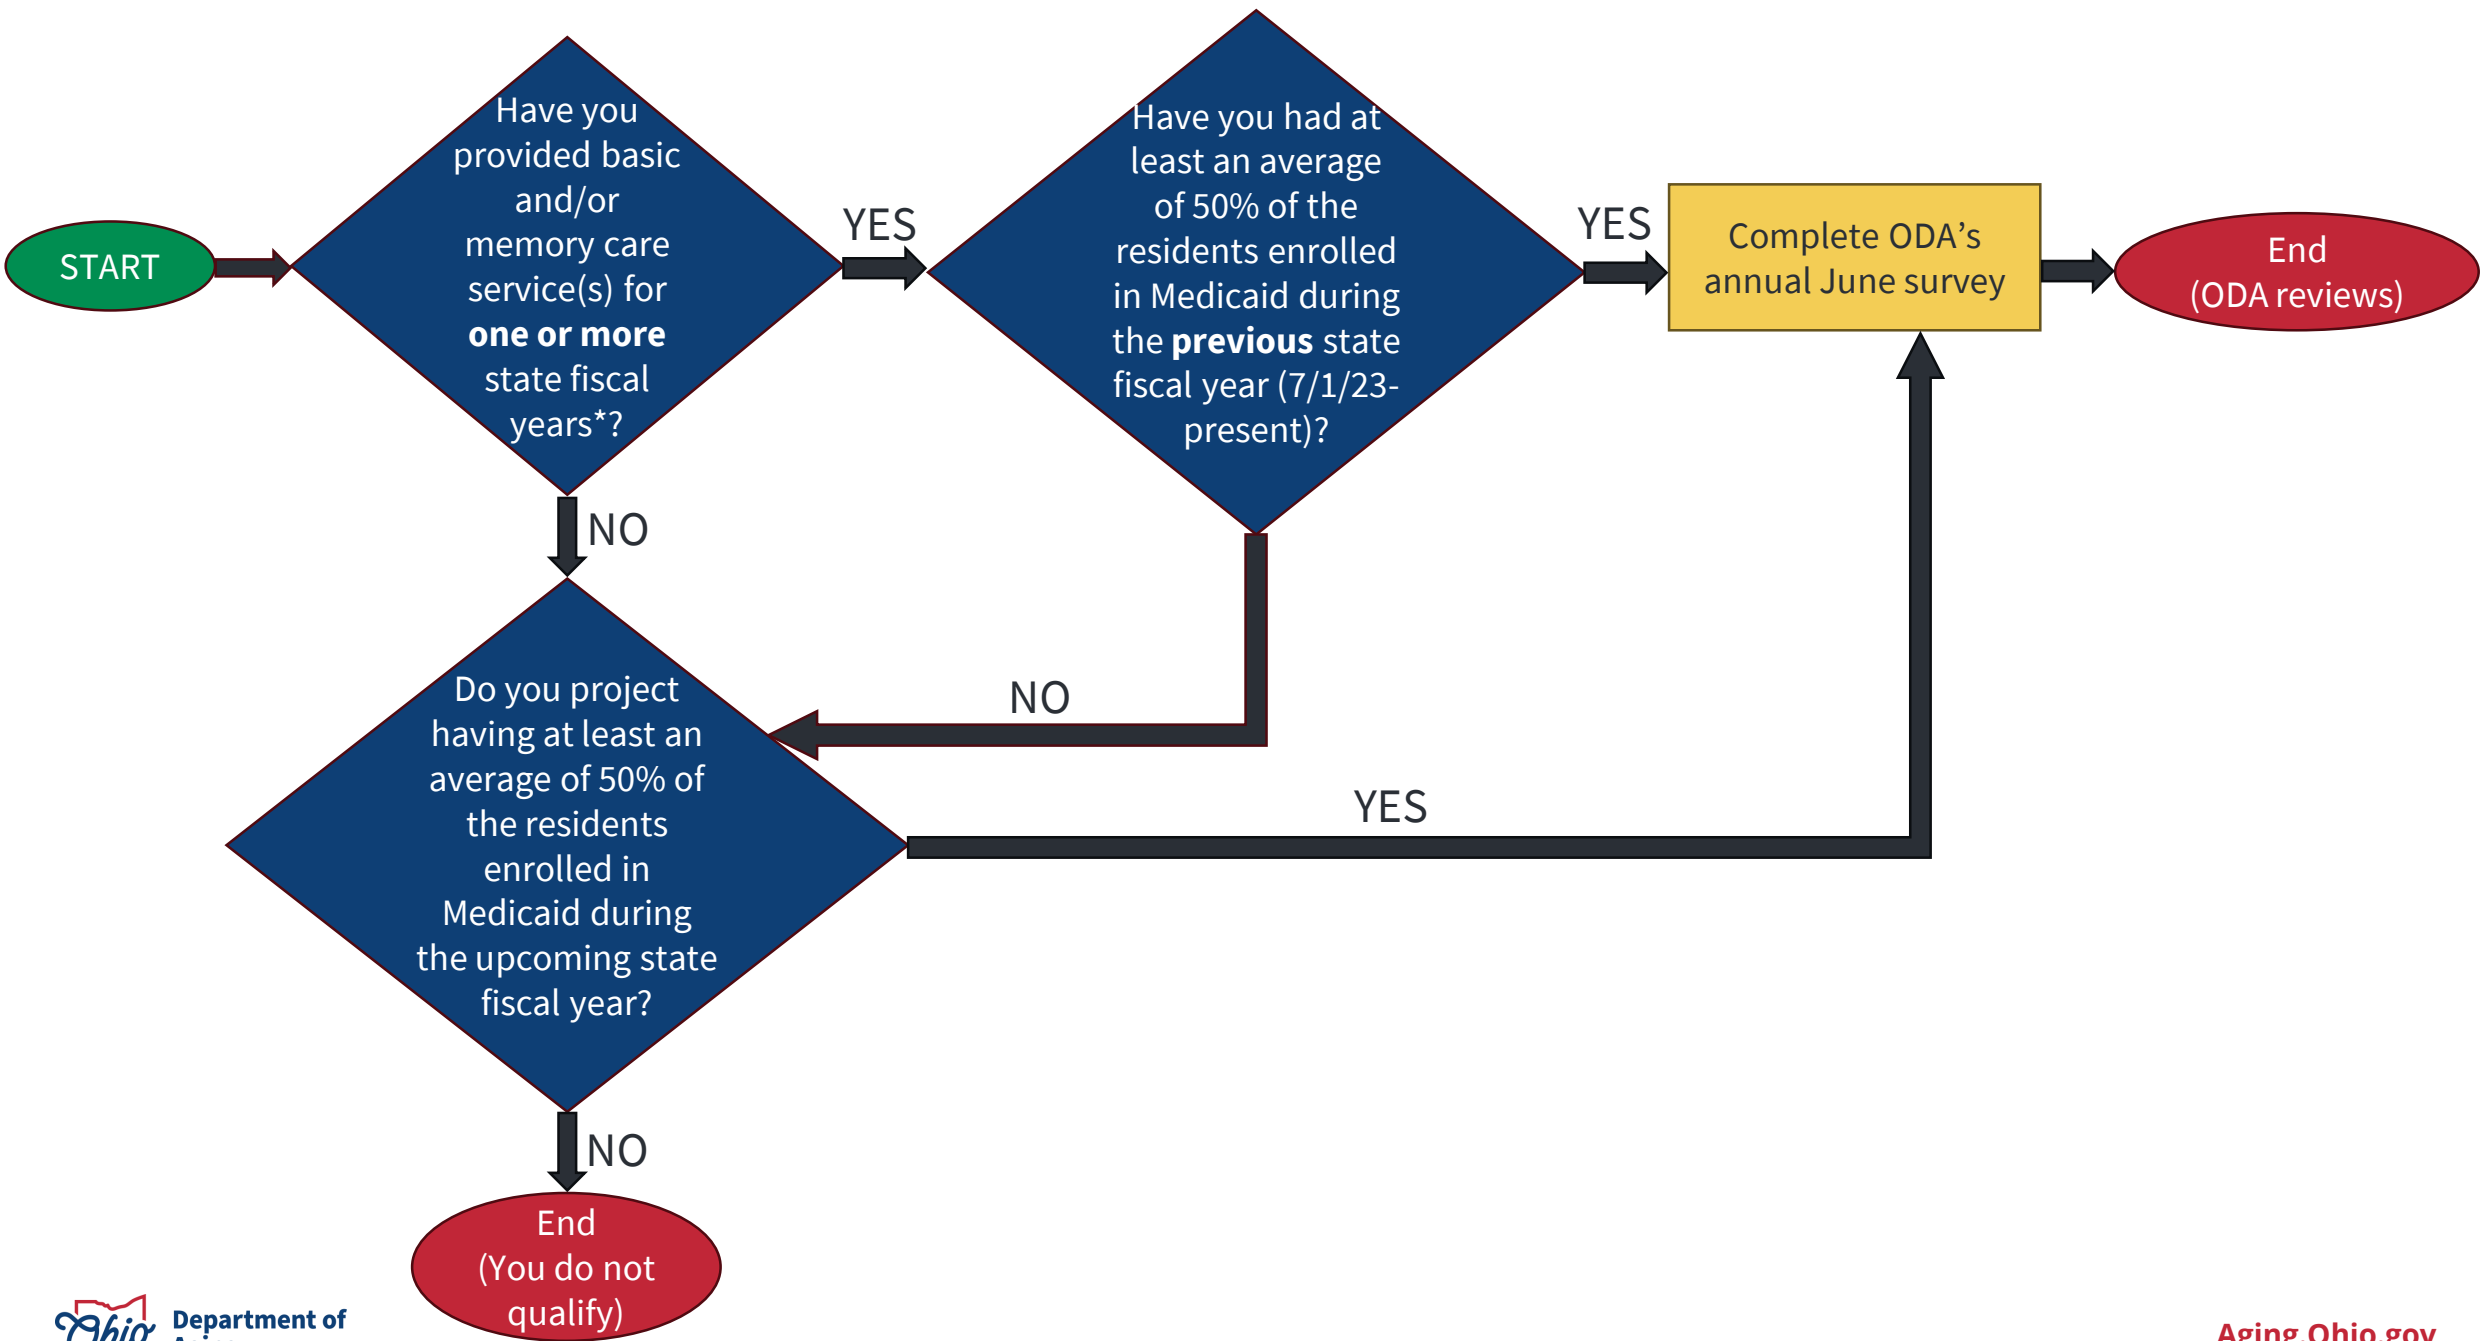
START

Have you provided basic and/or memory care service(s) for **one or more** state fiscal years*?

YES

Have you had at least an average of 50% of the residents enrolled in Medicaid during the **previous** state fiscal year (7/1/23-present)?

YES

Complete ODA's annual June survey

End (ODA reviews)

NO

NO

Do you project having at least an average of 50% of the residents enrolled in Medicaid during the upcoming state fiscal year?

YES

NO

End (You do not qualify)

Ohio Department of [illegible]

Aging.Ohio.gov